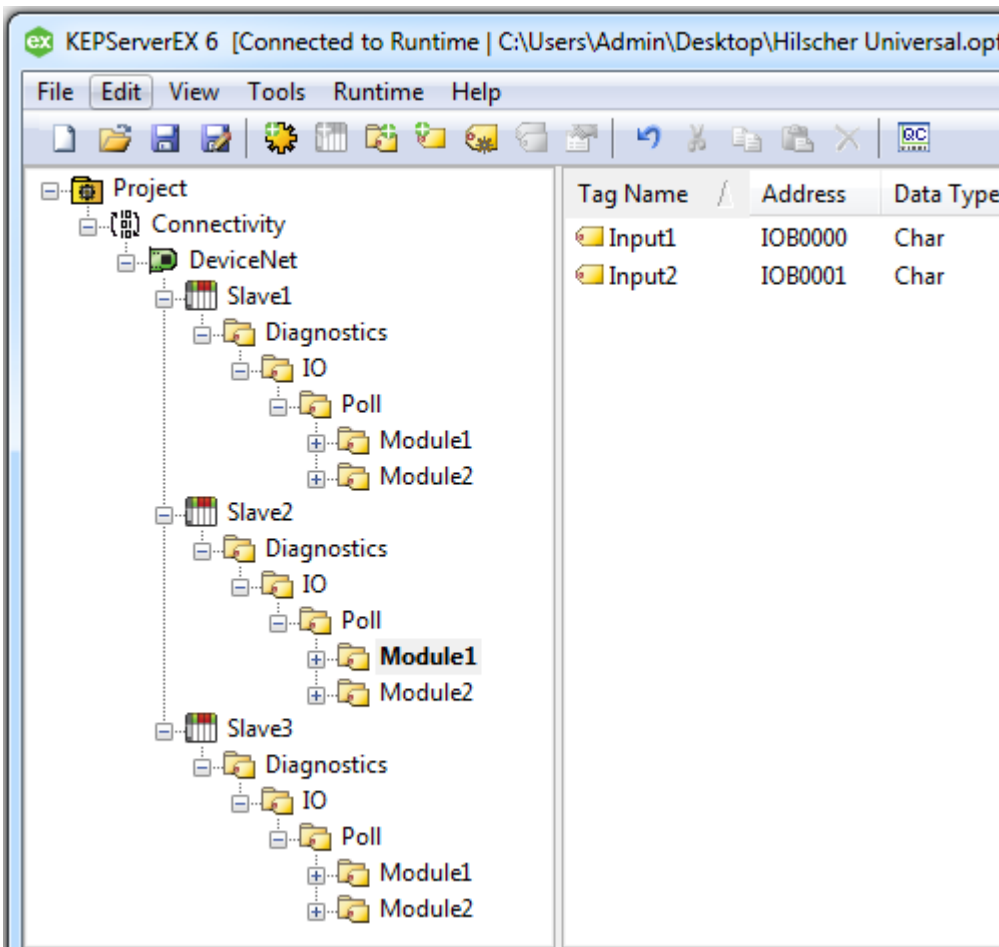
KEPServerEX 6 [Connected to Runtime | C:\Users\Admin\Desktop\Hilscher Universal.opf

File Edit View Tools Runtime Help

Project
Connectivity
DeviceNet
Slave1
Diagnostics
IO
Poll
Module1
Module2
Slave2
Diagnostics
IO
Poll
Module1
Module2
Slave3
Diagnostics
IO
Poll
Module1
Module2

| Tag Name | Address | Data Type |
|---|---|---|
| Input1 | IOB0000 | Char |
| Input2 | IOB0001 | Char |